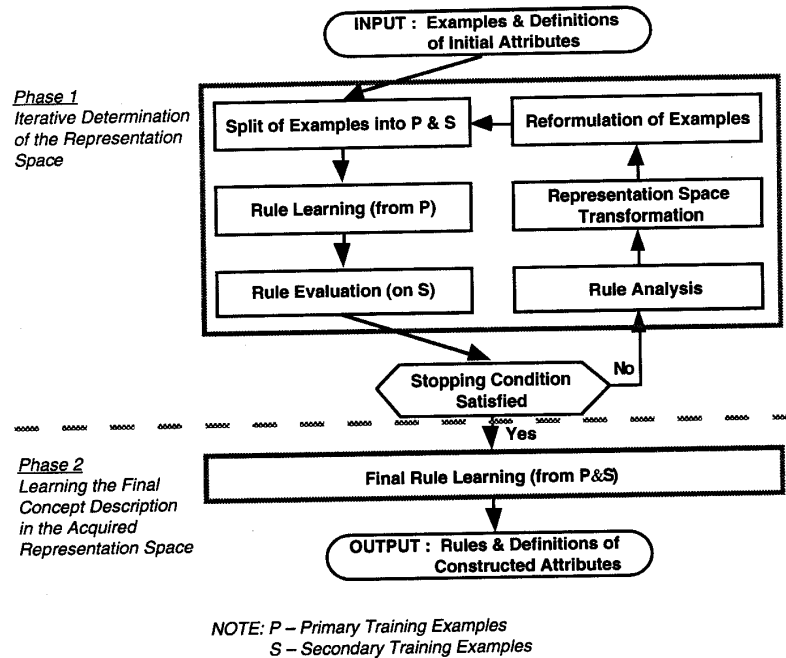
INPUT : Examples & Definitions of Initial Attributes

Phase 1
Iterative Determination of the Representation Space

Split of Examples into P & S

Reformulation of Examples

Rule Learning (from P)

Representation Space Transformation

Rule Evaluation (on S)

Rule Analysis

Stopping Condition Satisfied

No

Yes

Phase 2
Learning the Final Concept Description in the Acquired Representation Space

Final Rule Learning (from P&S)

OUTPUT : Rules & Definitions of Constructed Attributes

NOTE: P – Primary Training Examples
S – Secondary Training Examples